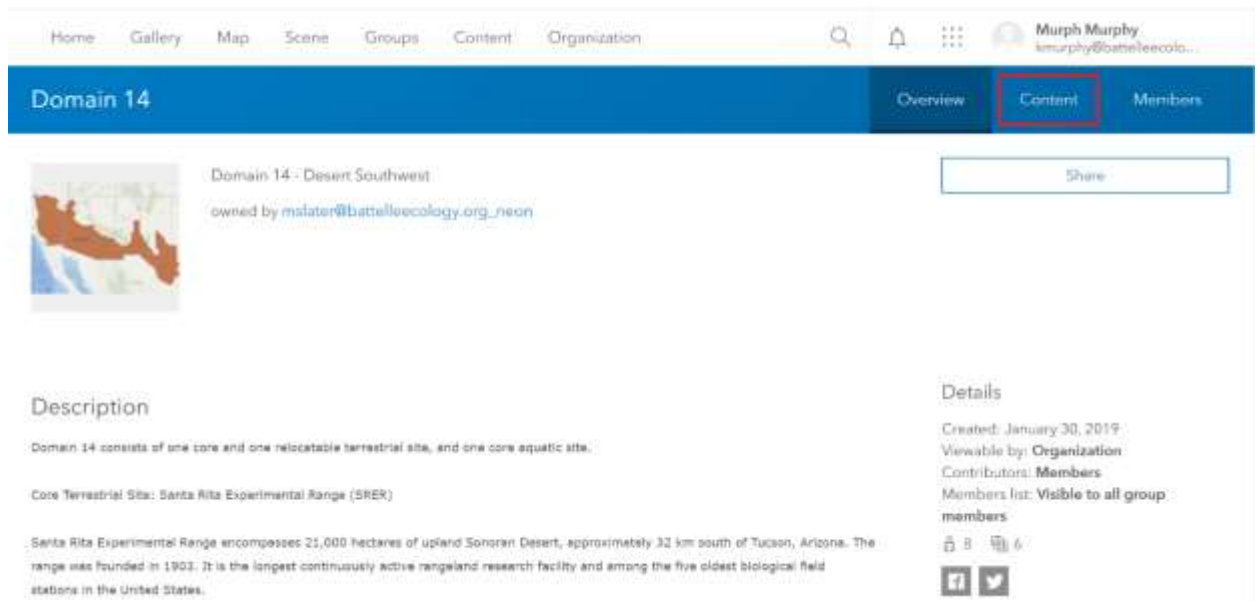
Home Gallery Map Scene Groups Content Organization

Murph Murphy
kmurphy@battelleecolo...

Domain 14

Overview Content Members

Domain 14 - Desert Southwest

owned by mslater@battelleecology.org_neon

Share

Description

Domain 14 consists of one core and one relocatable terrestrial site, and one core aquatic site.

Core Terrestrial Site: Santa Rita Experimental Range (SRER)

Santa Rita Experimental Range encompasses 21,000 hectares of upland Sonoran Desert, approximately 32 km south of Tucson, Arizona. The range was founded in 1903. It is the longest continuously active rangeland research facility and among the five oldest biological field stations in the United States.

Details

Created: January 30, 2019
Viewable by: Organization
Contributors: Members
Members list: Visible to all group members

8 6